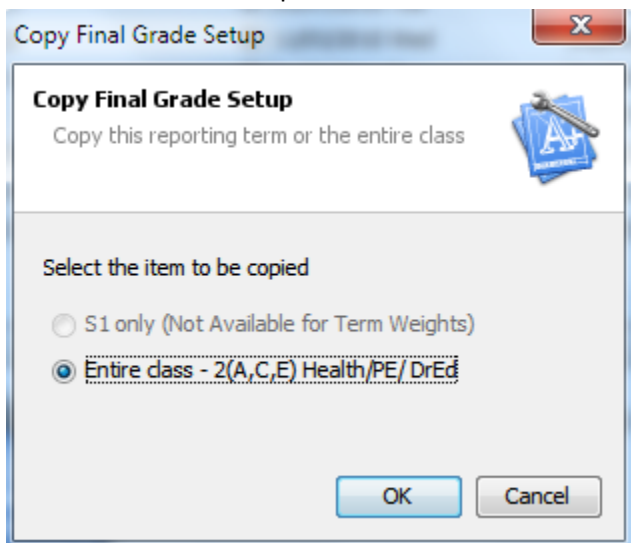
Copy Final Grade Setup

Copy Final Grade Setup

Copy this reporting term or the entire class

A+

Select the item to be copied

S1 only (Not Available for Term Weights)

Entire class - 2(A,C,E) Health/PE/ DrEd

OK

Cancel